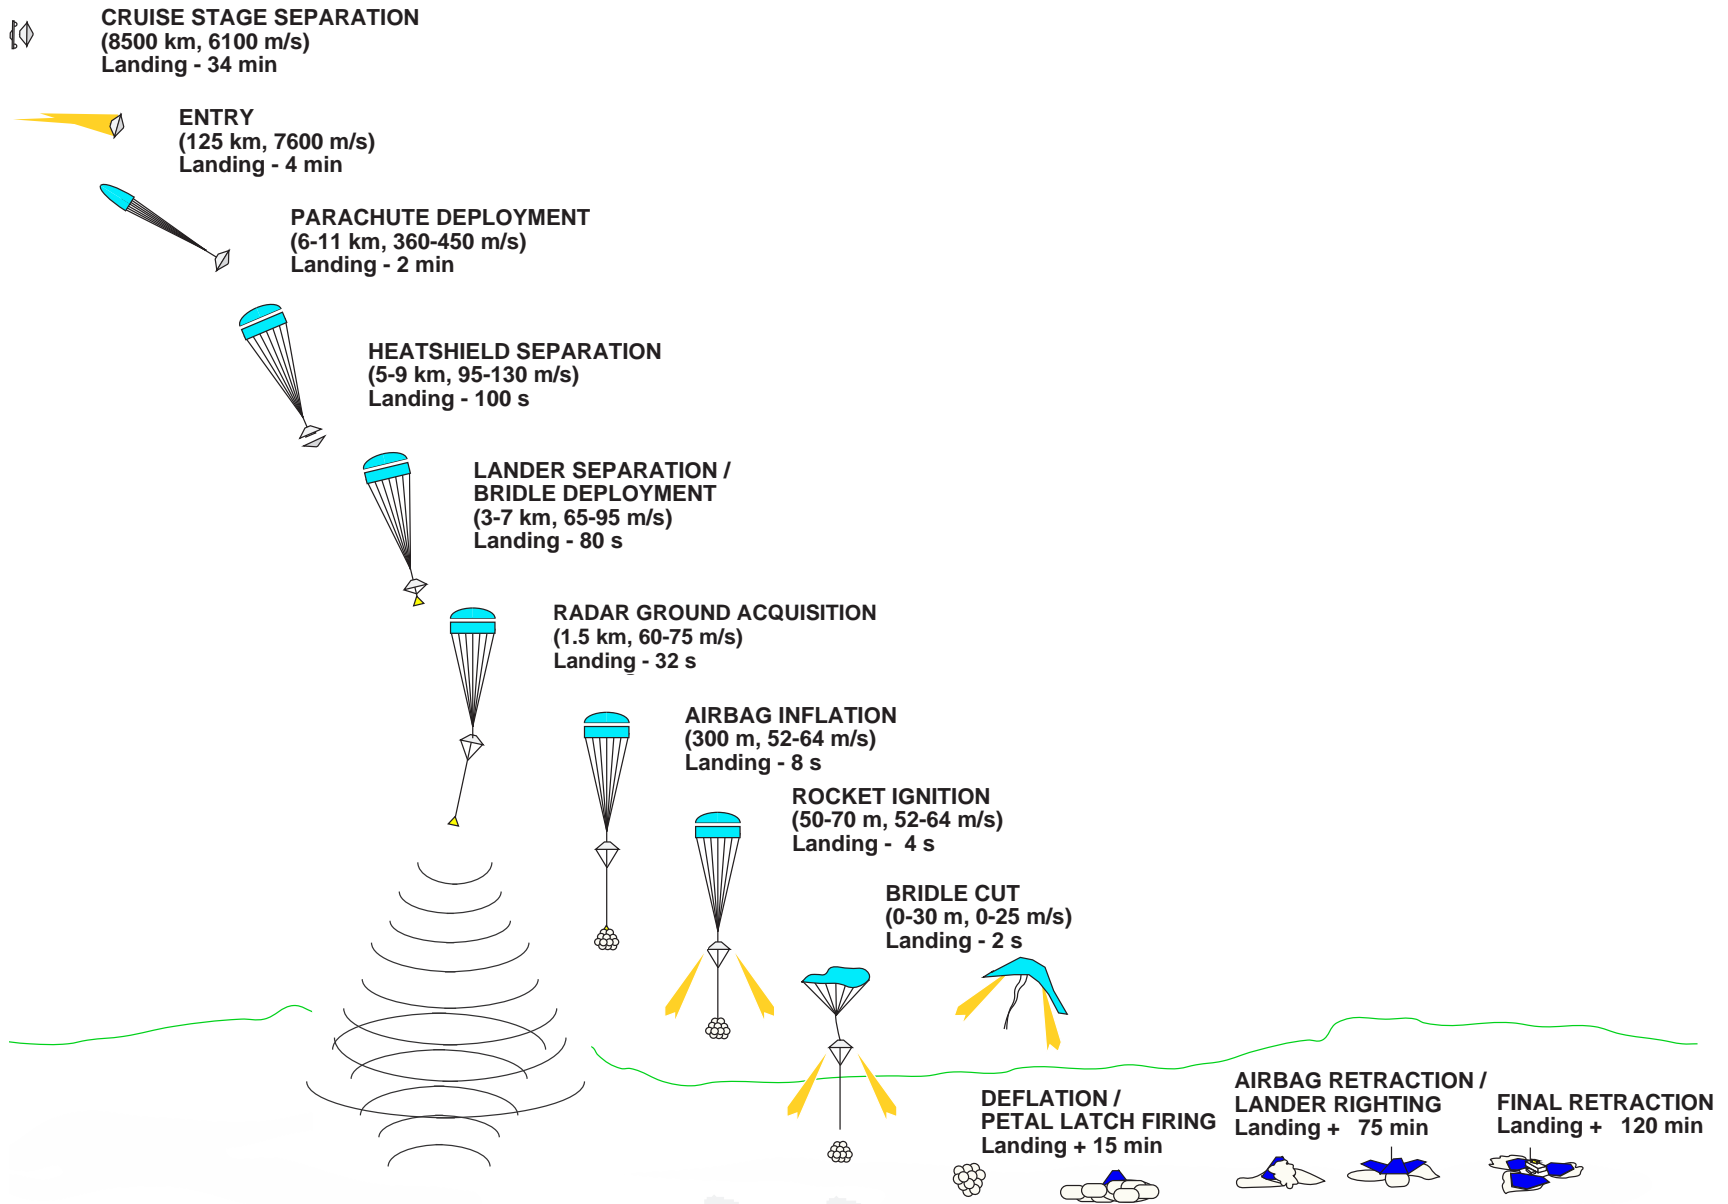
CRUISE STAGE SEPARATION
(8500 km, 6100 m/s)
Landing - 34 min

ENTRY
(125 km, 7600 m/s)
Landing - 4 min

PARACHUTE DEPLOYMENT
(6-11 km, 360-450 m/s)
Landing - 2 min

HEATSHIELD SEPARATION
(5-9 km, 95-130 m/s)
Landing - 100 s

LANDER SEPARATION /
BRIDLE DEPLOYMENT
(3-7 km, 65-95 m/s)
Landing - 80 s

RADAR GROUND ACQUISITION
(1.5 km, 60-75 m/s)
Landing - 32 s

AIRBAG INFLATION
(300 m, 52-64 m/s)
Landing - 8 s

ROCKET IGNITION
(50-70 m, 52-64 m/s)
Landing - 4 s

BRIDLE CUT
(0-30 m, 0-25 m/s)
Landing - 2 s

DEFLATION /
PETAL LATCH FIRING
Landing + 15 min

AIRBAG RETRACTION /
LANDER RIGHTING
Landing + 75 min

FINAL RETRACTION
Landing + 120 min